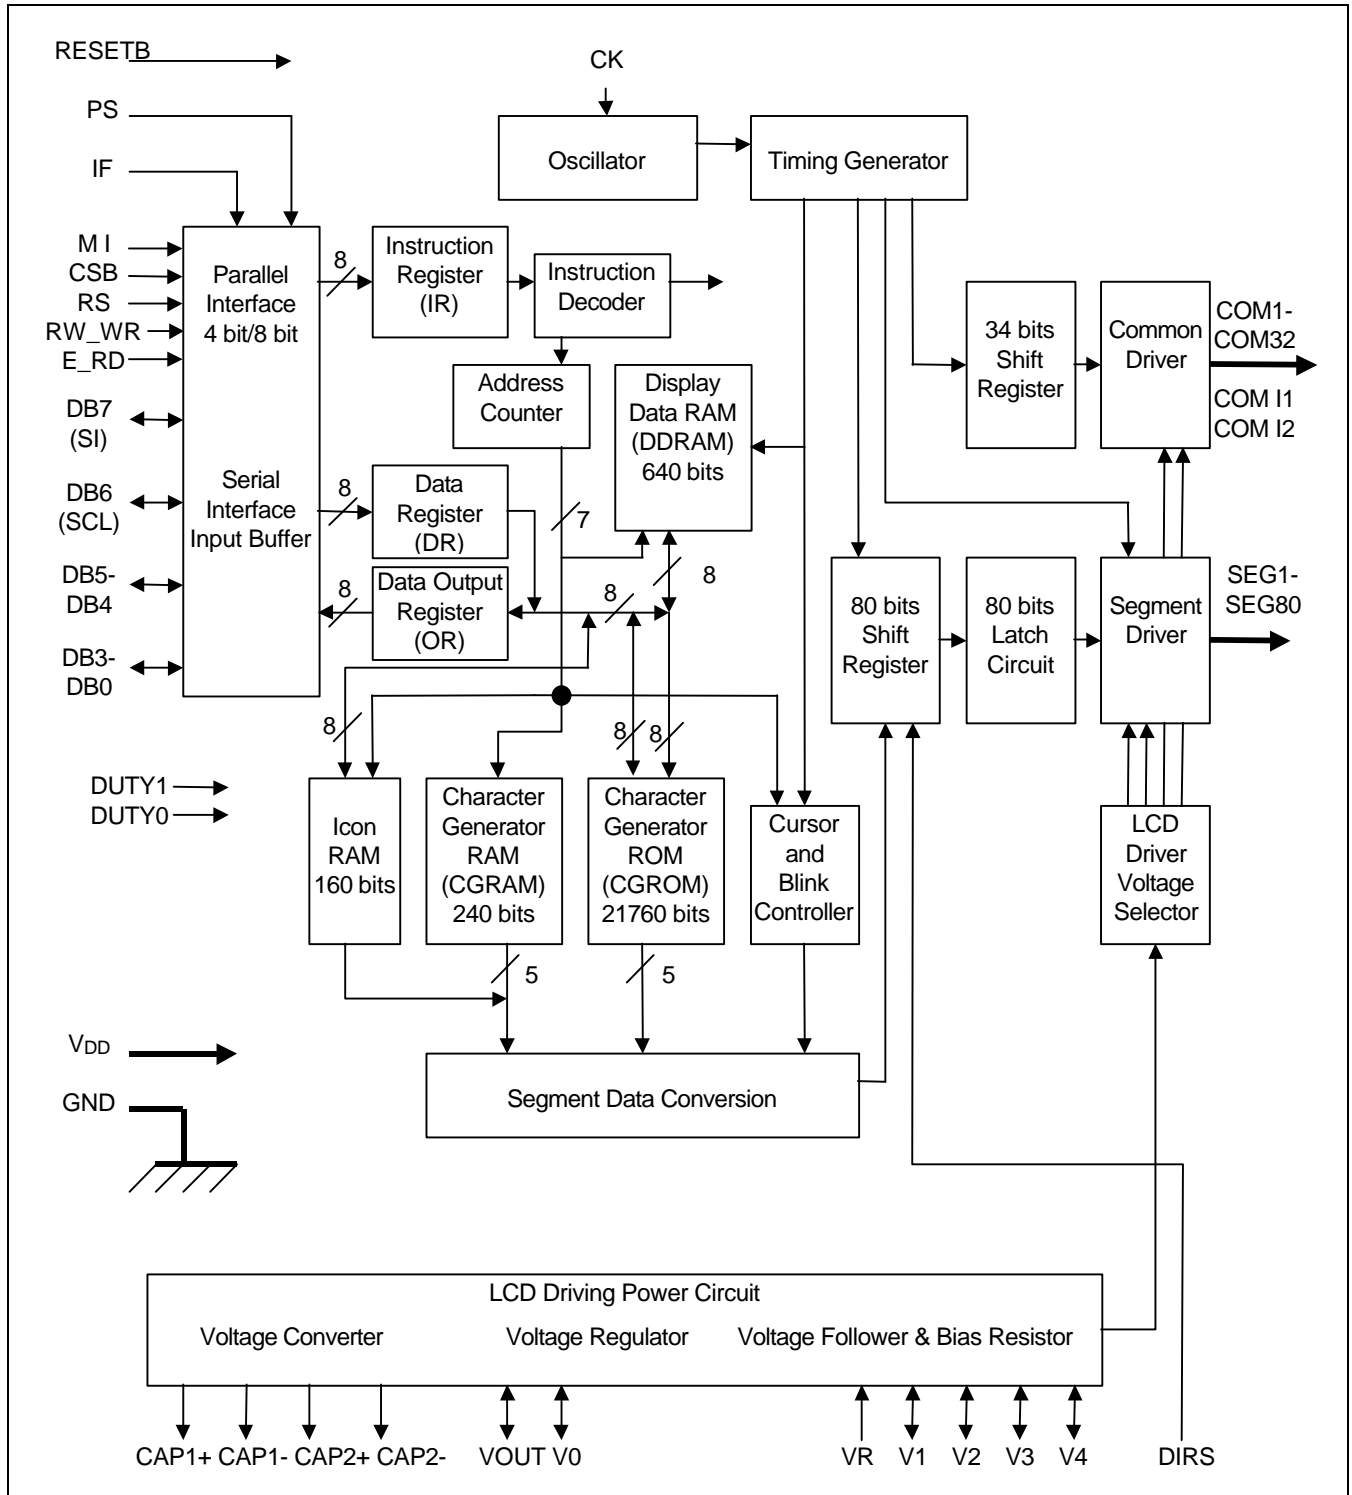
RESETB

PS

IF

M I
CSB
RS
RW_WR
E_RD
DB7 (SI)
DB6 (SCL)
DB5-DB4
DB3-DB0

CK

Oscillator

Timing Generator

Parallel Interface 4 bit/8 bit

Serial Interface Input Buffer

8

Instruction Register (IR)

Instruction Decoder

Address Counter

Display Data RAM (DDRAM) 640 bits

34 bits Shift Register

Common Driver

COM1-COM32

COM I1
COM I2

8

Data Register (DR)

7

8

Data Output Register (OR)

8

8

80 bits Shift Register

80 bits Latch Circuit

Segment Driver

SEG1-SEG80

8

8 8

DUTY1
DUTY0

Icon RAM 160 bits

Character Generator RAM (CGRAM) 240 bits

Character Generator ROM (CGROM) 21760 bits

Cursor and Blink Controller

LCD Driver Voltage Selector

5

5

$V_{DD}$

GND

Segment Data Conversion

LCD Driving Power Circuit

Voltage Converter

Voltage Regulator

Voltage Follower & Bias Resistor

CAP1+ CAP1- CAP2+ CAP2-

VOUT V0

VR V1 V2 V3 V4

DIRS